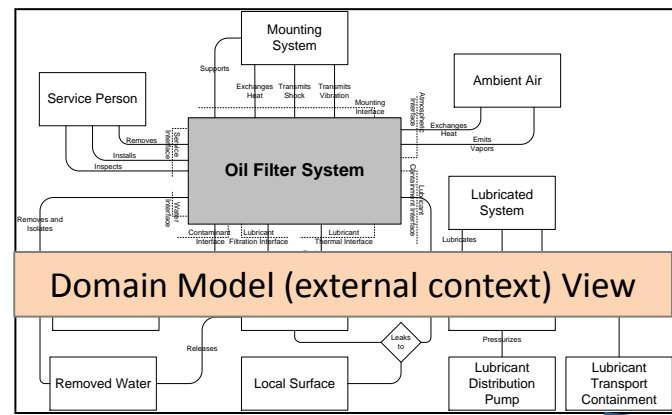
Mounting System

Ambient Air

Service Person

Supports

Exchanges Heat

Transmits Shock

Transmits Vibration

Mounting Interface

Atmospheric Interface

Exchanges Heat

Emits Vapors

Removes

Installs

Inspects

Service Interface

Oil Filter System

Lubricant Containment Interface

Lubricated System

Removes and Isolates

Water Interface

Contaminant Interface

Lubricant Filtration Interface

Lubricant Thermal Interface

Lubricates

Domain Model (external context) View

Releases

Leaks to

Pressurizes

Removed Water

Local Surface

Lubricant Distribution Pump

Lubricant Transport Containment